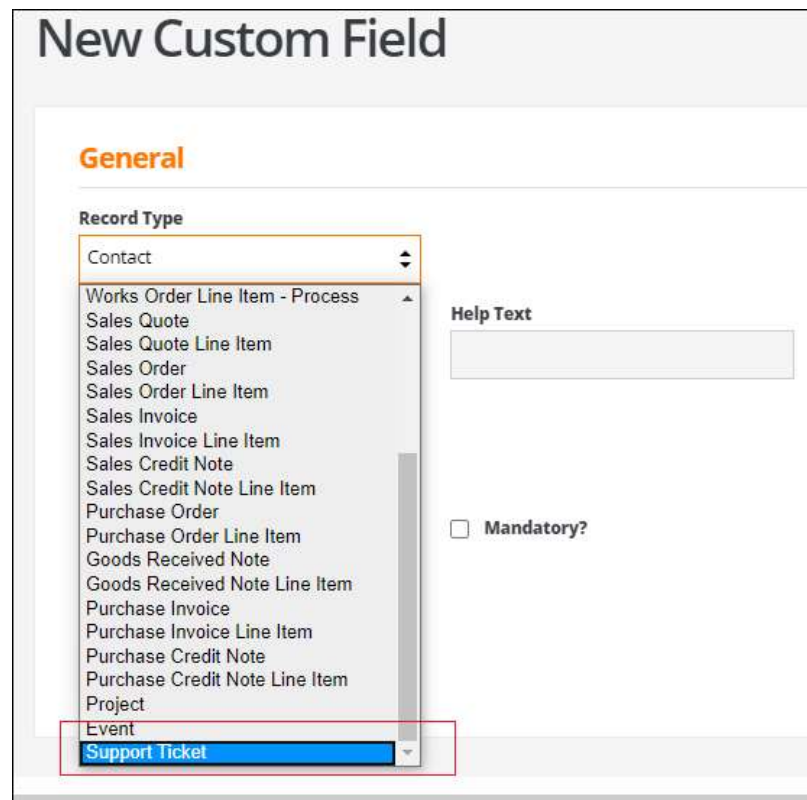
New Custom Field

General

Record Type

Contact

Works Order Line Item - Process
Sales Quote
Sales Quote Line Item
Sales Order
Sales Order Line Item
Sales Invoice
Sales Invoice Line Item
Sales Credit Note
Sales Credit Note Line Item
Purchase Order
Purchase Order Line Item
Goods Received Note
Goods Received Note Line Item
Purchase Invoice
Purchase Invoice Line Item
Purchase Credit Note
Purchase Credit Note Line Item
Project
Event
Support Ticket

Help Text

Mandatory?